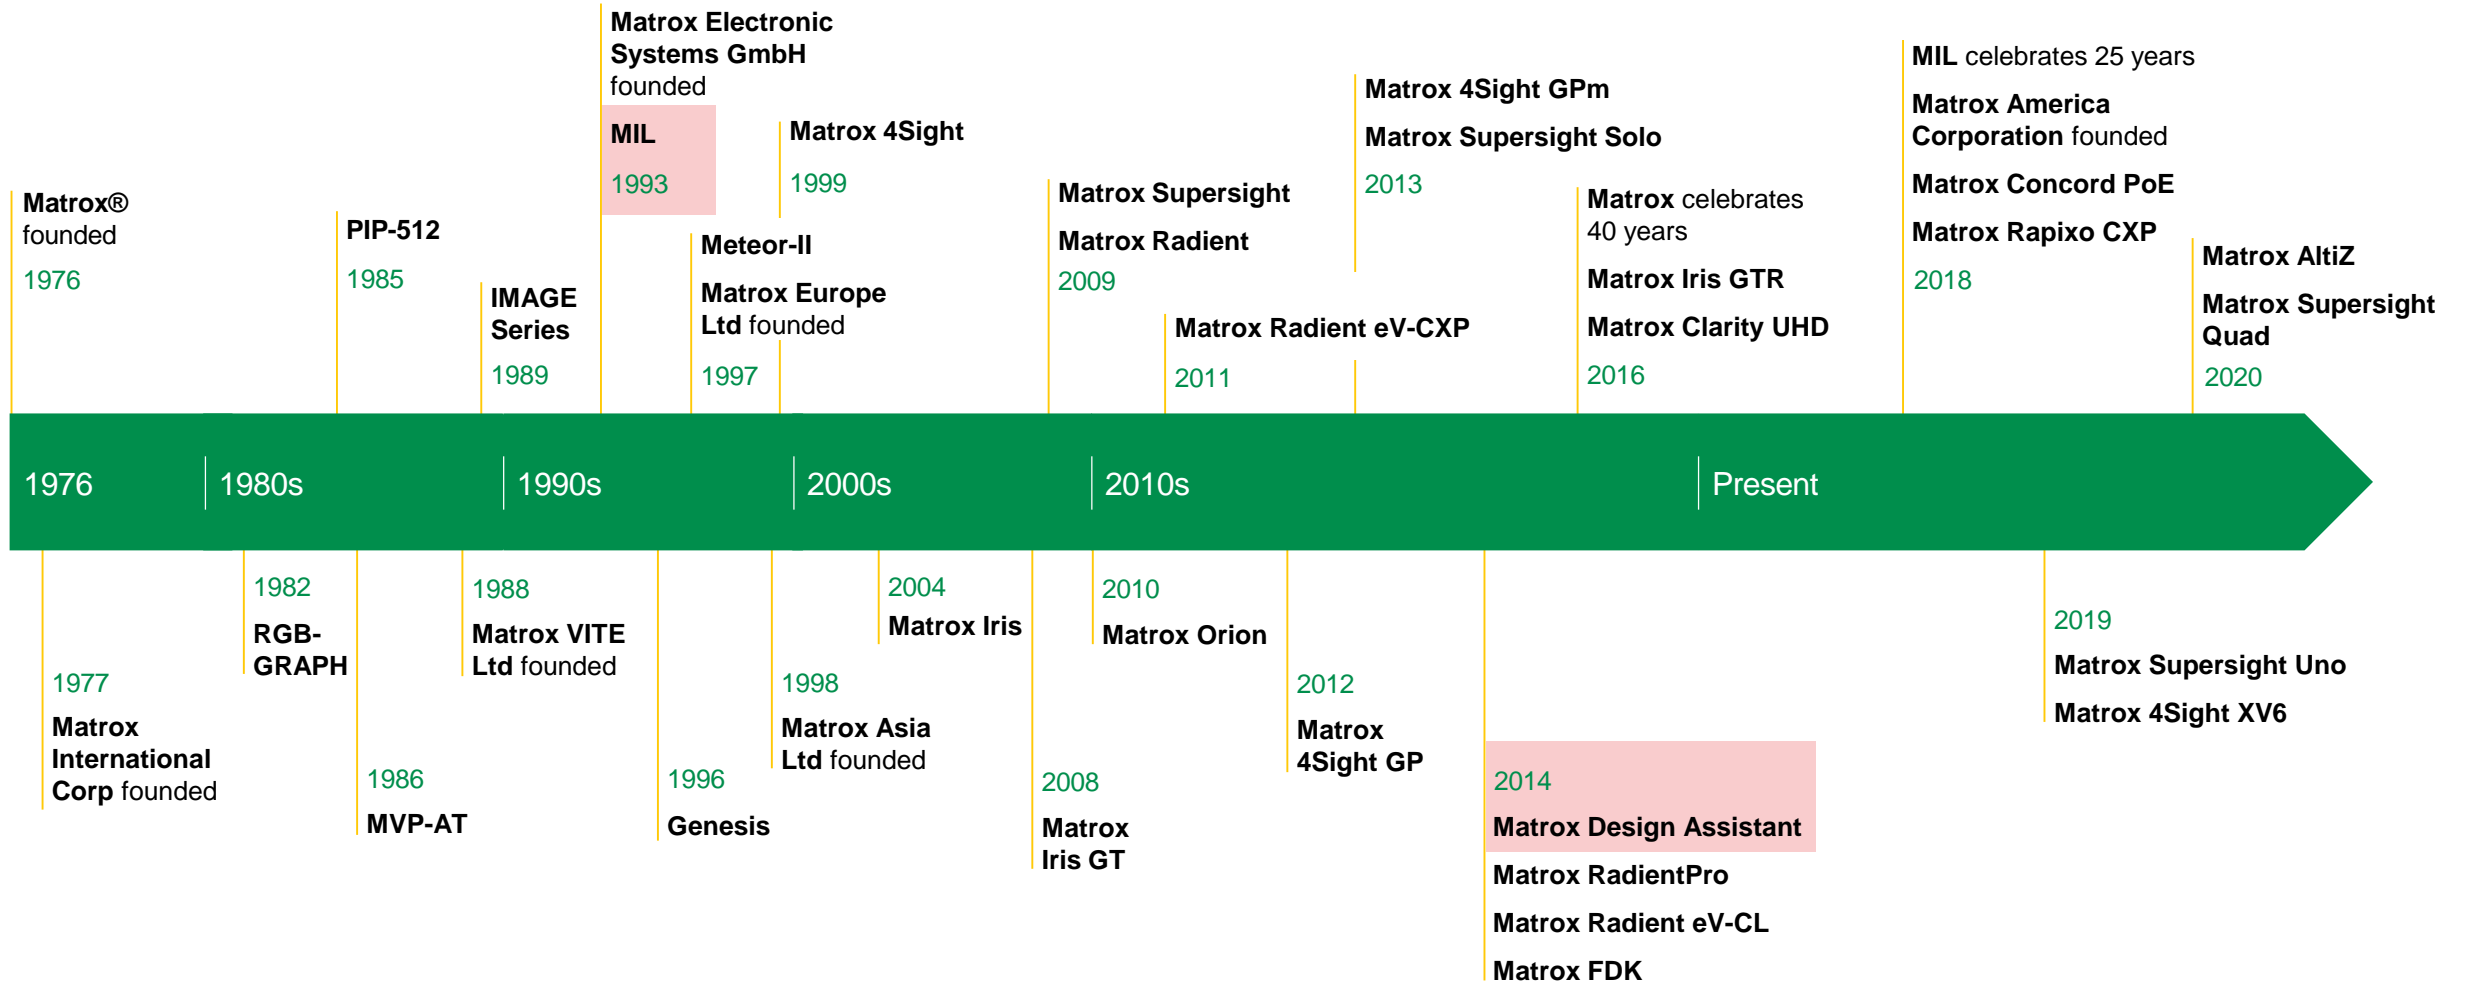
Matrox® founded
1976

PIP-512
1985

IMAGE Series
1989

Matrox Electronic Systems GmbH founded

MIL
1993

Meteor-II

Matrox Europe Ltd founded
1997

Matrox 4Sight
1999

Matrox Supersight

Matrox Radient
2009

Matrox Radient eV-CXP
2011

Matrox 4Sight GPm

Matrox Supersight Solo
2013

Matrox celebrates 40 years

Matrox Iris GTR

Matrox Clarity UHD
2016

MIL celebrates 25 years

Matrox America Corporation founded

Matrox Concord PoE

Matrox Rapixo CXP
2018

Matrox AltiZ

Matrox Supersight Quad
2020

1976 | 1980s | 1990s | 2000s | 2010s | Present

1977
Matrox International Corp founded

1982
RGB-GRAPH

1986
MVP-AT

1988
Matrox VITE Ltd founded

1996
Genesis

1998
Matrox Asia Ltd founded

2004
Matrox Iris

2008
Matrox Iris GT

2010
Matrox Orion

2012
Matrox 4Sight GP

2014
Matrox Design Assistant

Matrox RadientPro

Matrox Radient eV-CL

Matrox FDK

2019
Matrox Supersight Uno

Matrox 4Sight XV6